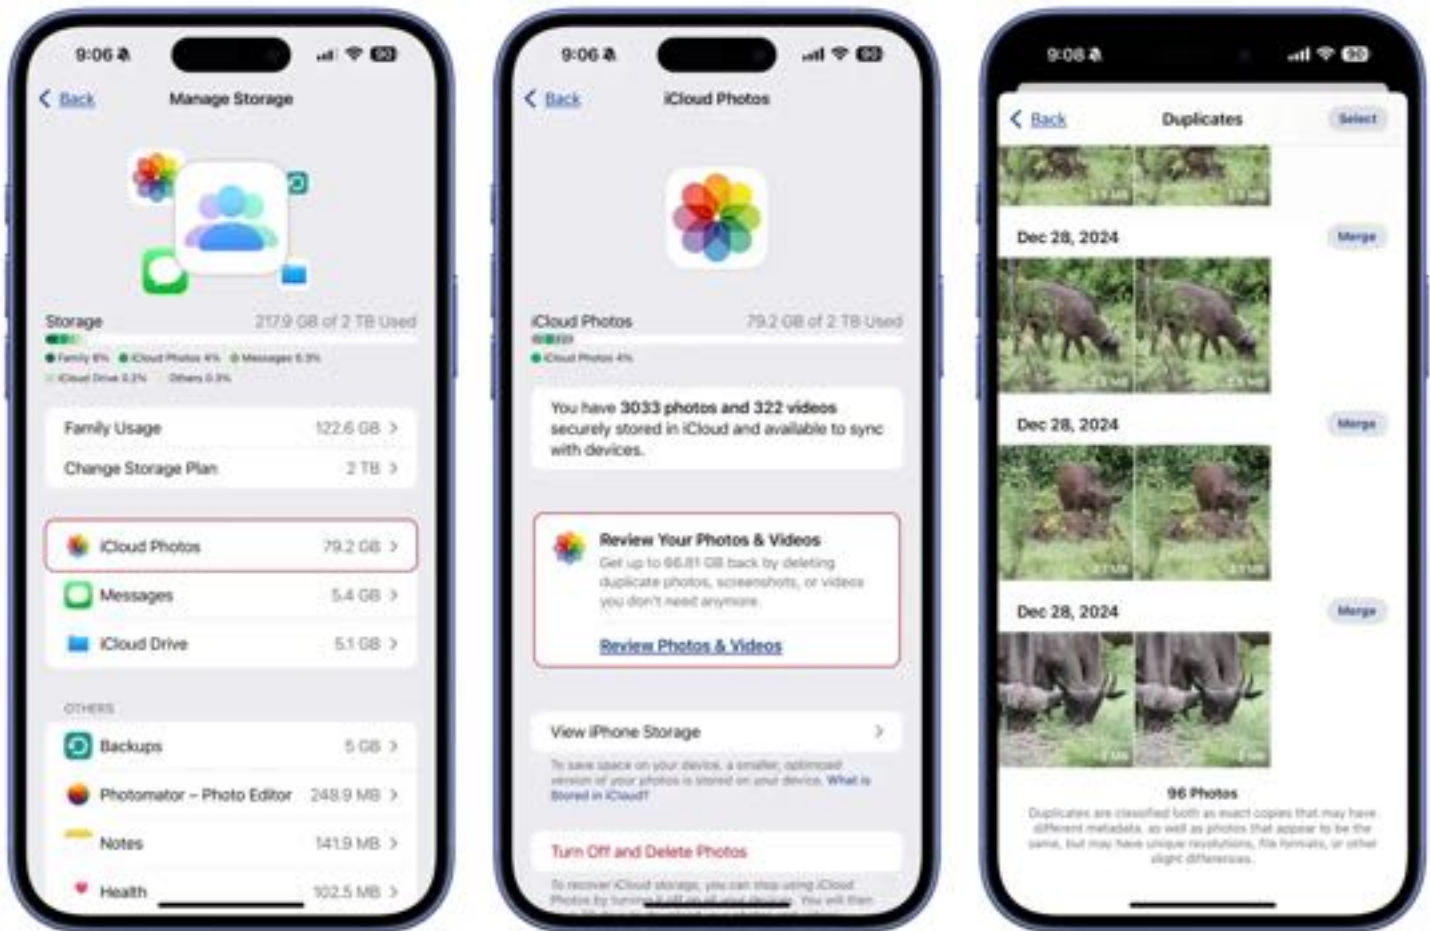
9:06

Back Manage Storage

Storage 217.9 GB of 2 TB Used

Family 6% iCloud Photos 4% Messages 0.3%
iCloud Drive 0.3% Others 0.3%

Family Usage 122.6 GB >
Change Storage Plan 2 TB >

iCloud Photos 79.2 GB >
Messages 5.4 GB >
iCloud Drive 5.1 GB >

OTHERS

Backups 5 GB >
Photomator – Photo Editor 248.9 MB >
Notes 141.9 MB >
Health 102.5 MB >

9:06

Back iCloud Photos

iCloud Photos 79.2 GB of 2 TB Used

iCloud Photos 4%

You have 3033 photos and 322 videos securely stored in iCloud and available to sync with devices.

Review Your Photos & Videos
Get up to 66.81 GB back by deleting duplicate photos, screenshots, or videos you don't need anymore.

Review Photos & Videos

View iPhone Storage >

To save space on your device, a smaller, optimised version of your photos is stored on your device. What is Stored in iCloud?

Turn Off and Delete Photos

To recover iCloud storage, you can stop using iCloud Photos by turning it off on all your devices. You will then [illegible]

9:08

Back Duplicates Select

Dec 28, 2024 Merge

Dec 28, 2024 Merge

Dec 28, 2024 Merge

96 Photos
Duplicates are classified both as exact copies that may have different metadata, as well as photos that appear to be the same, but may have unique resolutions, file formats, or other slight differences.